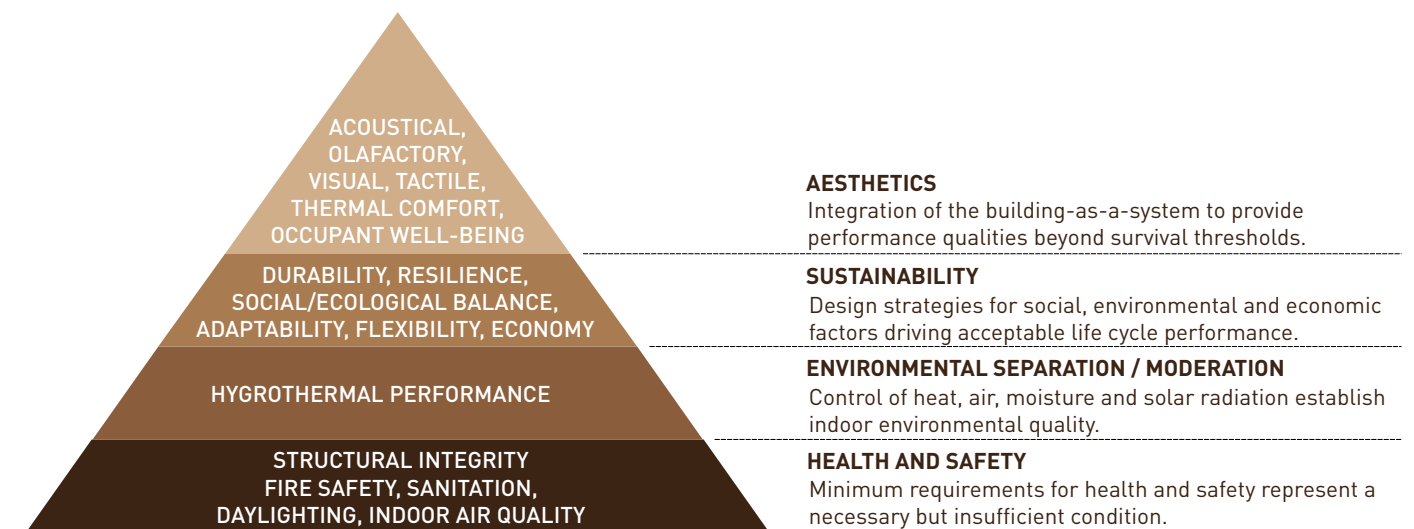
ACOUSTICAL, OLAFACTORY, VISUAL, TACTILE, THERMAL COMFORT, OCCUPANT WELL-BEING

DURABILITY, RESILIENCE, SOCIAL/ECOLOGICAL BALANCE, ADAPTABILITY, FLEXIBILITY, ECONOMY

HYGROTHERMAL PERFORMANCE

STRUCTURAL INTEGRITY FIRE SAFETY, SANITATION, DAYLIGHTING, INDOOR AIR QUALITY

AESTHETICS
Integration of the building-as-a-system to provide performance qualities beyond survival thresholds.

SUSTAINABILITY
Design strategies for social, environmental and economic factors driving acceptable life cycle performance.

ENVIRONMENTAL SEPARATION / MODERATION
Control of heat, air, moisture and solar radiation establish indoor environmental quality.

HEALTH AND SAFETY
Minimum requirements for health and safety represent a necessary but insufficient condition.